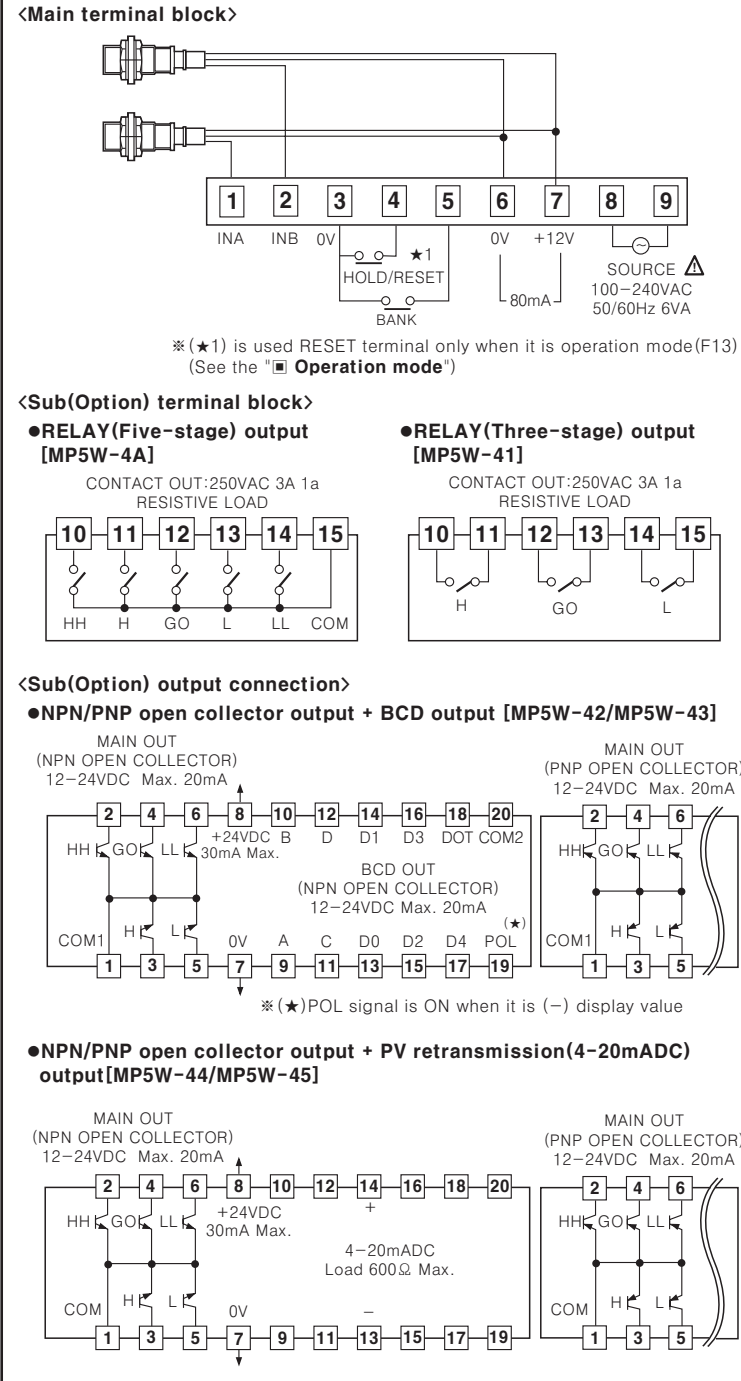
<Main terminal block>

1 2 3 4 5 6 7 8 9

INA INB 0V ★1 HOLD/RESET BANK 0V +12V 80mA SOURCE ⚠ 100−240VAC 50/60Hz 6VA

※(★1) is used RESET terminal only when it is operation mode(F13) (See the "■ Operation mode")

<Sub(Option) terminal block>

●RELAY(Five-stage) output [MP5W-4A]

CONTACT OUT:250VAC 3A 1a RESISTIVE LOAD

10 11 12 13 14 15

HH H GO L LL COM

●RELAY(Three-stage) output [MP5W-41]

CONTACT OUT:250VAC 3A 1a RESISTIVE LOAD

10 11 12 13 14 15

H GO L

<Sub(Option) output connection>

●NPN/PNP open collector output + BCD output [MP5W-42/MP5W-43]

MAIN OUT (NPN OPEN COLLECTOR) 12−24VDC Max. 20mA

2 4 6 8 10 12 14 16 18 20

HH GO LL +24VDC 30mA Max. B D D1 D3 DOT COM2

BCD OUT (NPN OPEN COLLECTOR) 12−24VDC Max. 20mA

COM1 H L 0V A C D0 D2 D4 (★) POL

1 3 5 7 9 11 13 15 17 19

MAIN OUT (PNP OPEN COLLECTOR) 12−24VDC Max. 20mA

2 4 6

HH GO LL

COM1 H L

1 3 5

※(★)POL signal is ON when it is (−) display value

●NPN/PNP open collector output + PV retransmission(4-20mADC) output[MP5W-44/MP5W-45]

MAIN OUT (NPN OPEN COLLECTOR) 12−24VDC Max. 20mA

2 4 6 8 10 12 14 16 18 20

HH GO LL +24VDC 30mA Max. +

4−20mADC Load 600Ω Max.

COM H L 0V −

1 3 5 7 9 11 13 15 17 19

MAIN OUT (PNP OPEN COLLECTOR) 12−24VDC Max. 20mA

2 4 6

HH GO LL

COM H L

1 3 5